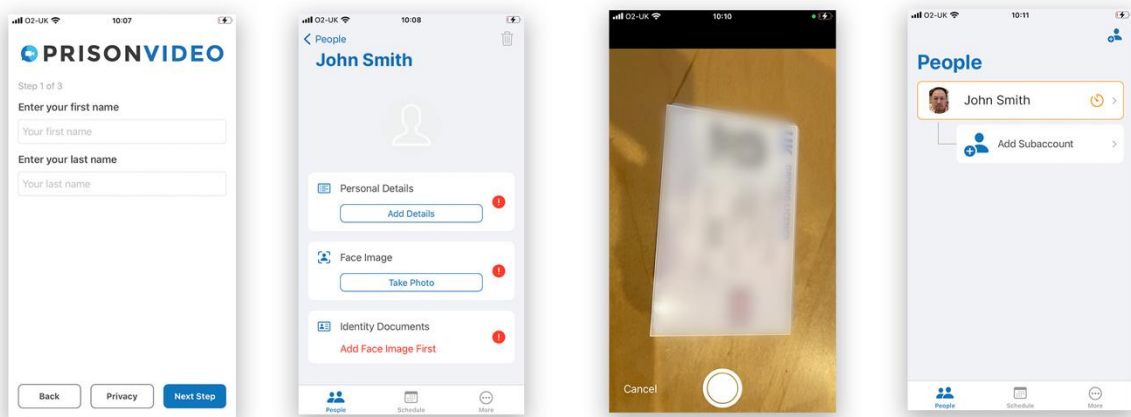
O2-UK 10:07

PRISONVIDEO

Step 1 of 3

Enter your first name

Your first name

Enter your last name

Your last name

Back Privacy Next Step

O2-UK 10:08

< People

John Smith

Personal Details

Add Details

Face Image

Take Photo

Identity Documents

Add Face Image First

People Schedule More

O2-UK 10:10

Cancel

O2-UK 10:11

People

John Smith

Add Subaccount

People Schedule More